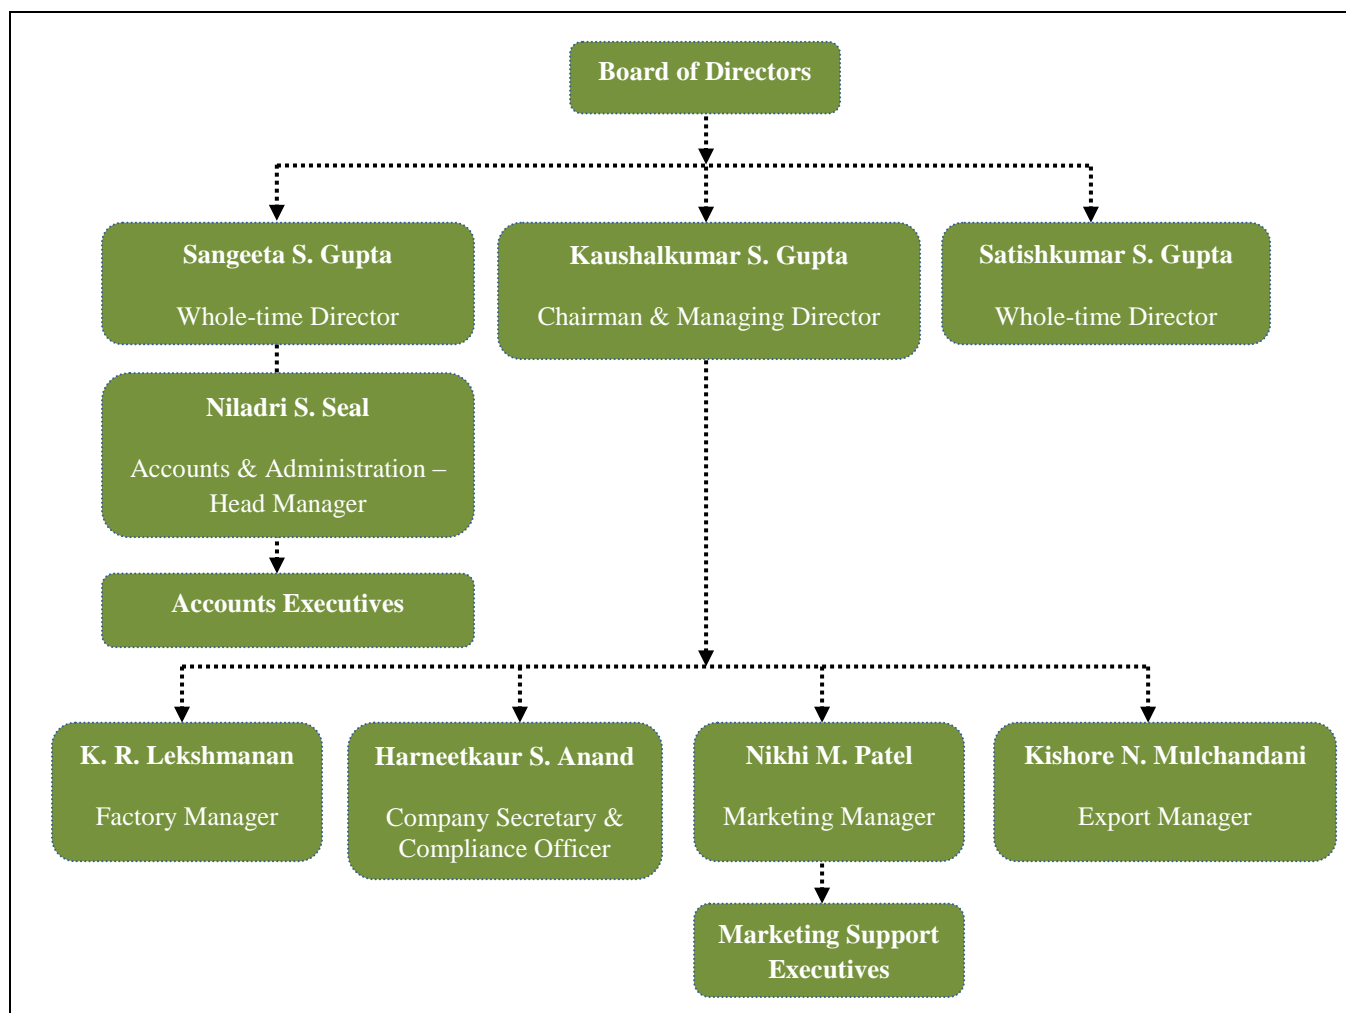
Board of Directors

Sangeeta S. Gupta

Whole-time Director

Kaushalkumar S. Gupta

Chairman & Managing Director

Satishkumar S. Gupta

Whole-time Director

Niladri S. Seal

Accounts & Administration – Head Manager

Accounts Executives

K. R. Lekshmanan

Factory Manager

Harneetkaur S. Anand

Company Secretary & Compliance Officer

Nikhi M. Patel

Marketing Manager

Kishore N. Mulchandani

Export Manager

Marketing Support Executives